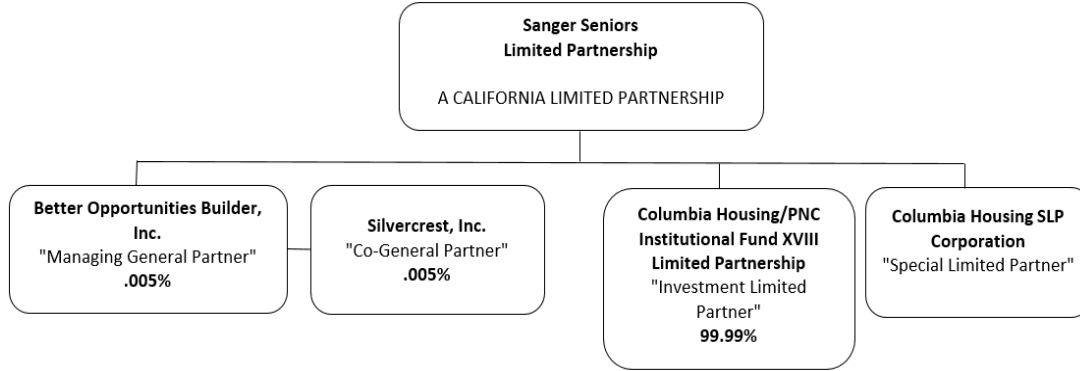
Sanger Seniors
Limited Partnership

A CALIFORNIA LIMITED PARTNERSHIP

Better Opportunities Builder, Inc.
"Managing General Partner"
.005%

Silvercrest, Inc.
"Co-General Partner"
.005%

Columbia Housing/PNC Institutional Fund XVIII Limited Partnership
"Investment Limited Partner"
99.99%

Columbia Housing SLP Corporation
"Special Limited Partner"